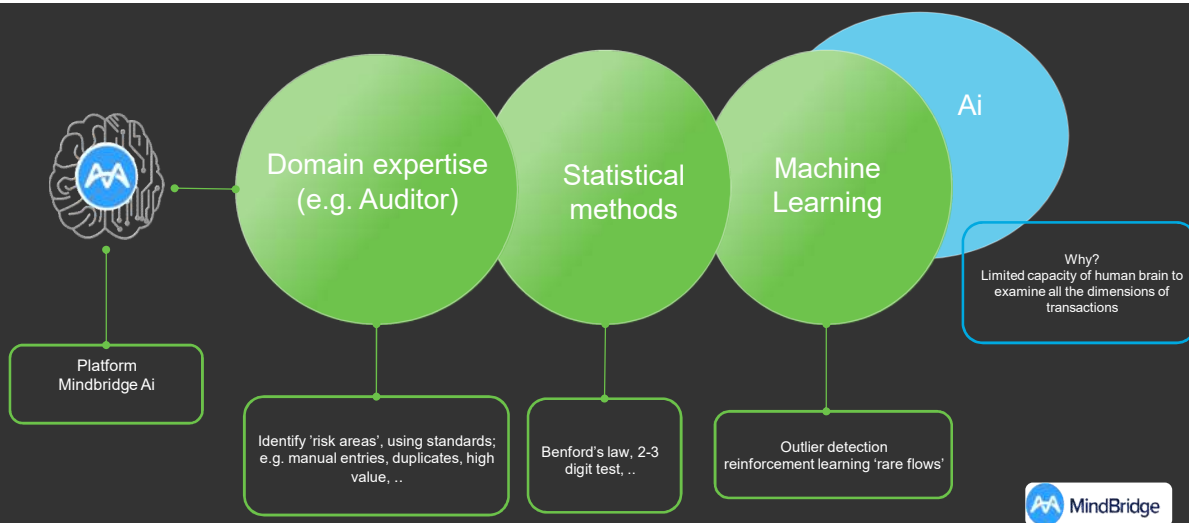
Ai

Domain expertise (e.g. Auditor)

Statistical methods

Machine Learning

Why?
Limited capacity of human brain to examine all the dimensions of transactions

Platform
Mindbridge Ai

Identify 'risk areas', using standards; e.g. manual entries, duplicates, high value, ..

Benford's law, 2-3 digit test, ..

Outlier detection
reinforcement learning 'rare flows'

MindBridge